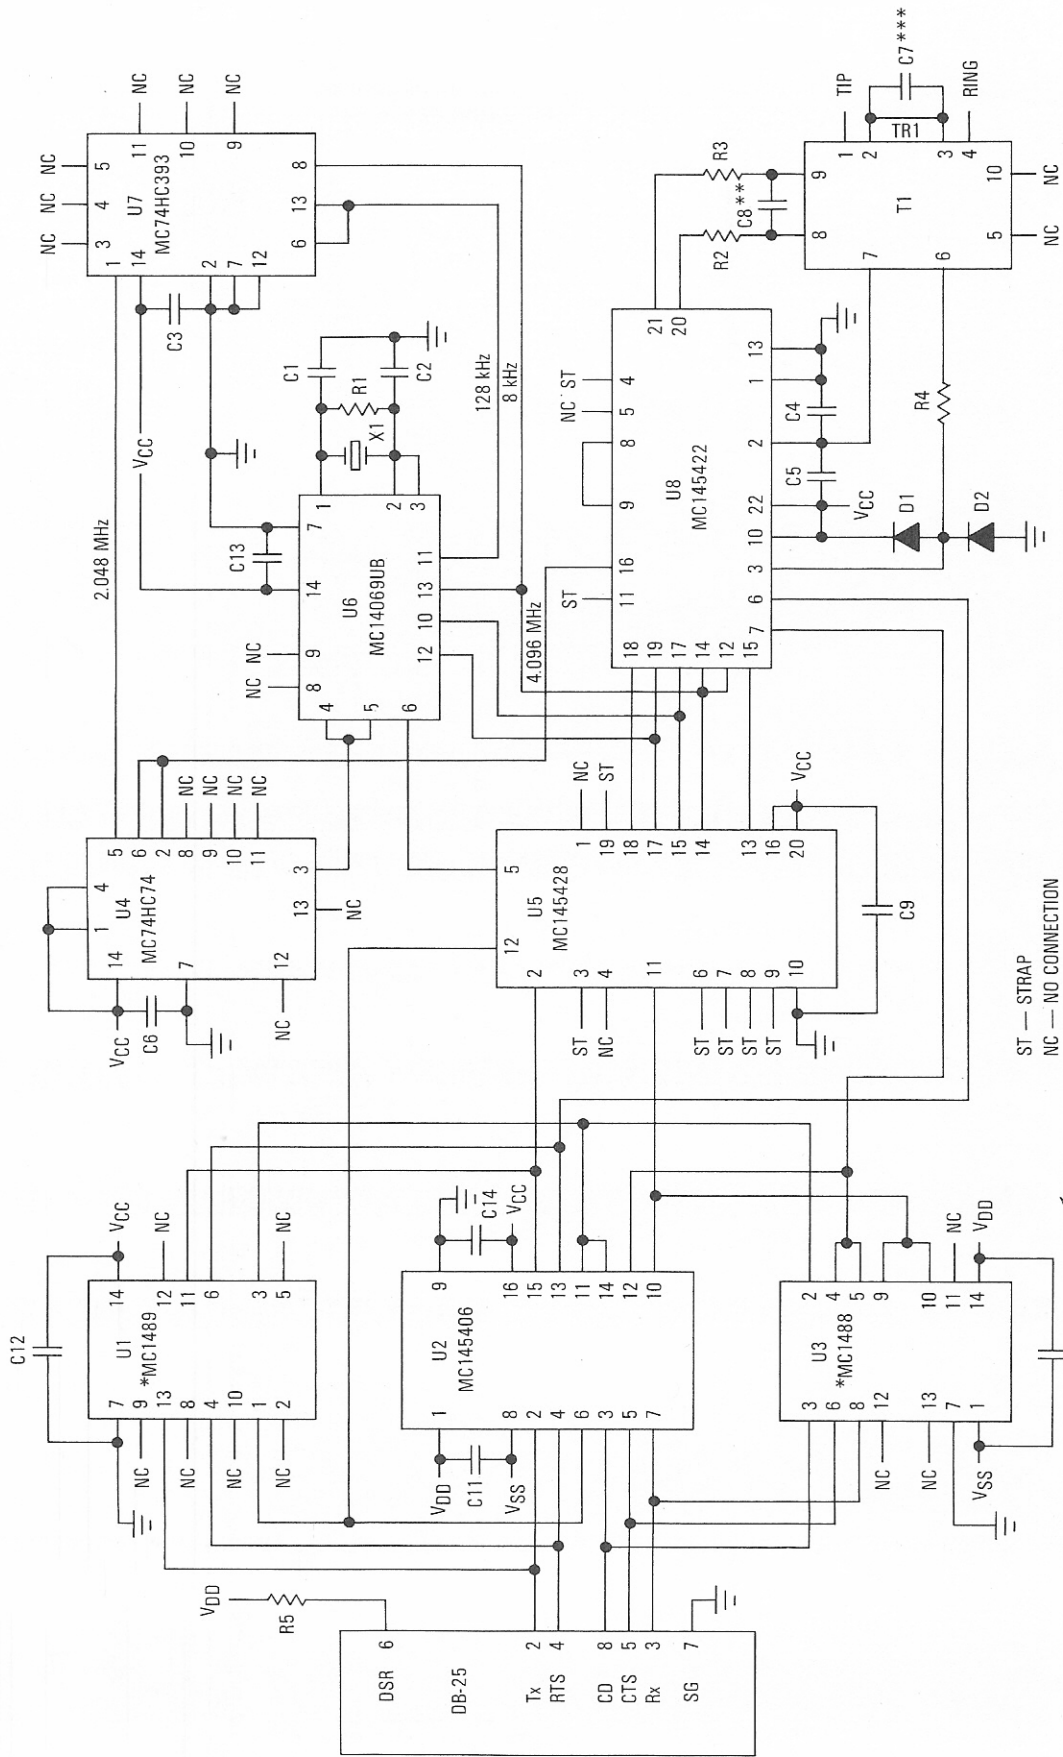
NC NC NC
NC NC NC
5 4 3 11 10 9
U7
MC74HC393
1 14 2 7 12 8 13 6
C3
VCC
2.048 MHz
C1 R1 C2
X1
128 kHz
8 kHz
C13
U6
MC14069UB
1 2 3 7 14 11 13 10 12 9 8 4 5 6
NC NC
NC NC
4.096 MHz
U4
MC74HC74
5 6 2 8 9 10 11 4 1 14 7 3 13 12
NC NC NC NC
NC
NC
VCC C6
TIP C7*** RING
TR1
R3 C8** R2
T1
9 8 1 2 3 4 10 5 7 6
NC NC
NC ST
4 5
U8
MC145422
21 20 13 1 2 22 10 3 6 7 8 9 16 11 18 19 17 14 12 15
C4 C5 VCC
R4
D1 D2
ST
NC ST
VCC
U5
MC145428
5 1 19 18 17 15 14 13 16 20 12 2 3 4 11 6 7 8 9 10
C9
ST NC
ST ST ST ST ST
ST — STRAP
NC — NO CONNECTION
C12
VCC
NC
NC
U1
*MC1489
14 12 11 6 3 5 7 9 13 8 4 10 1 2
NC NC NC NC
C14 VCC
U2
MC145406
9 16 15 13 11 14 12 10 1 8 2 4 6 3 5 7
VDD C11 VSS
NC VDD
U3
*MC1488
2 4 5 9 10 11 14 3 6 8 12 13 7 1
NC NC VSS
VDD R5
DSR 6
DB-25
Tx 2
RTS 4
CD 8
CTS 5
Rx 3
SG 7